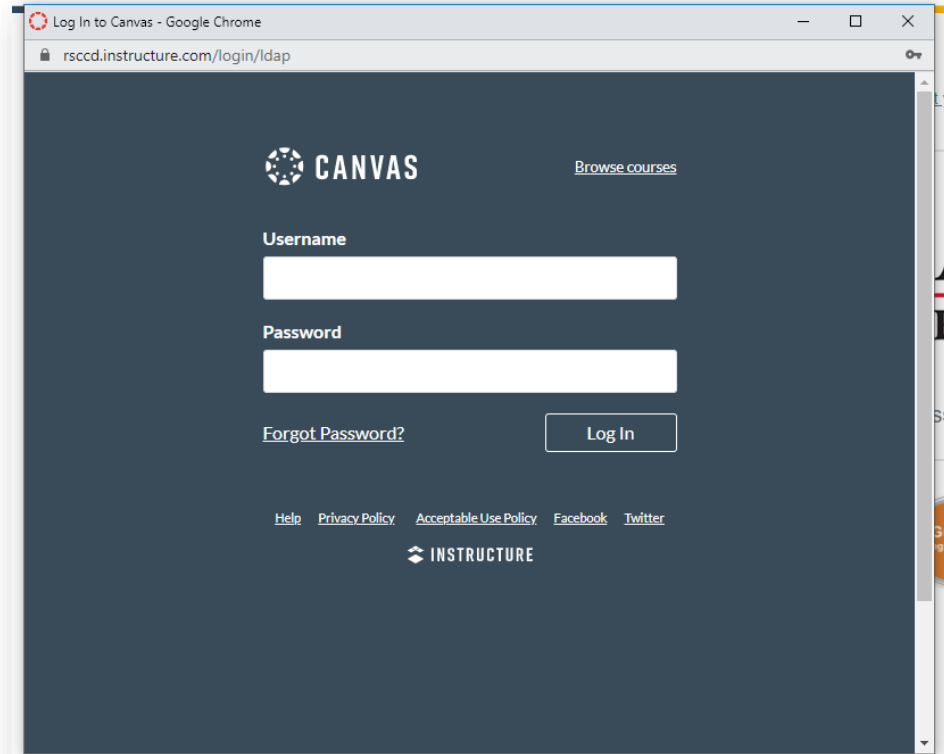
Log In to Canvas - Google Chrome

rsccd.instructure.com/login/ldap

CANVAS

Browse courses

Username

Password

Forgot Password?

Log In

Help Privacy Policy Acceptable Use Policy Facebook Twitter

INSTRUCTURE